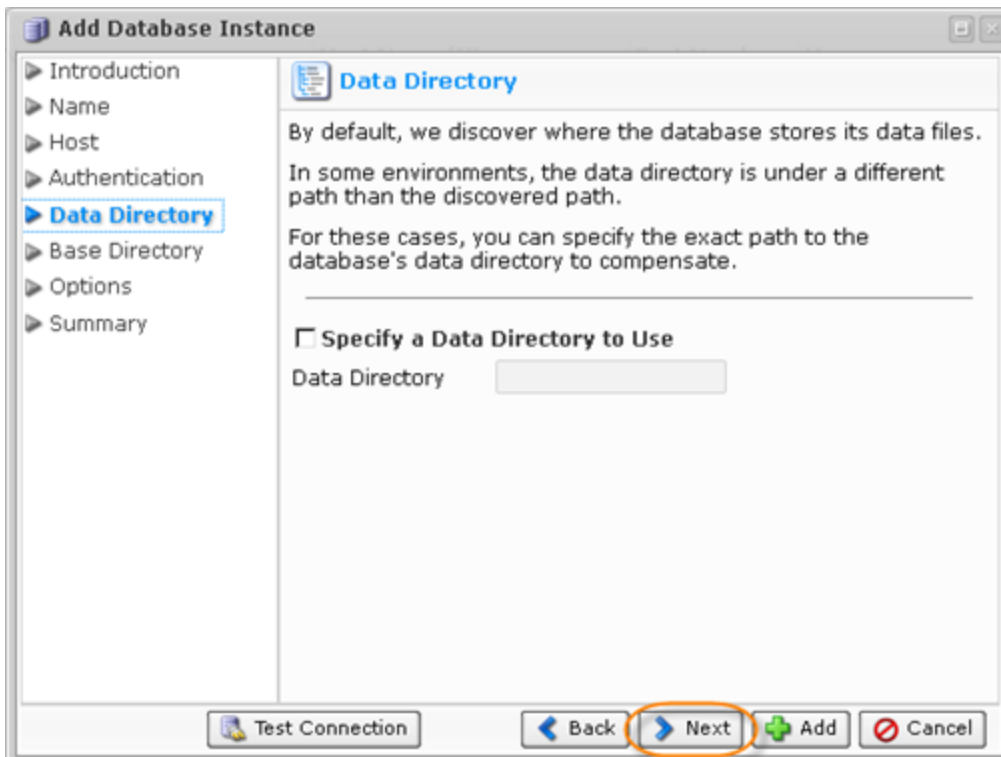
Add Database Instance

Introduction
Name
Host
Authentication
Data Directory
Base Directory
Options
Summary

Data Directory

By default, we discover where the database stores its data files.

In some environments, the data directory is under a different path than the discovered path.

For these cases, you can specify the exact path to the database's data directory to compensate.

Specify a Data Directory to Use

Data Directory

Test Connection

Back

Next

Add

Cancel